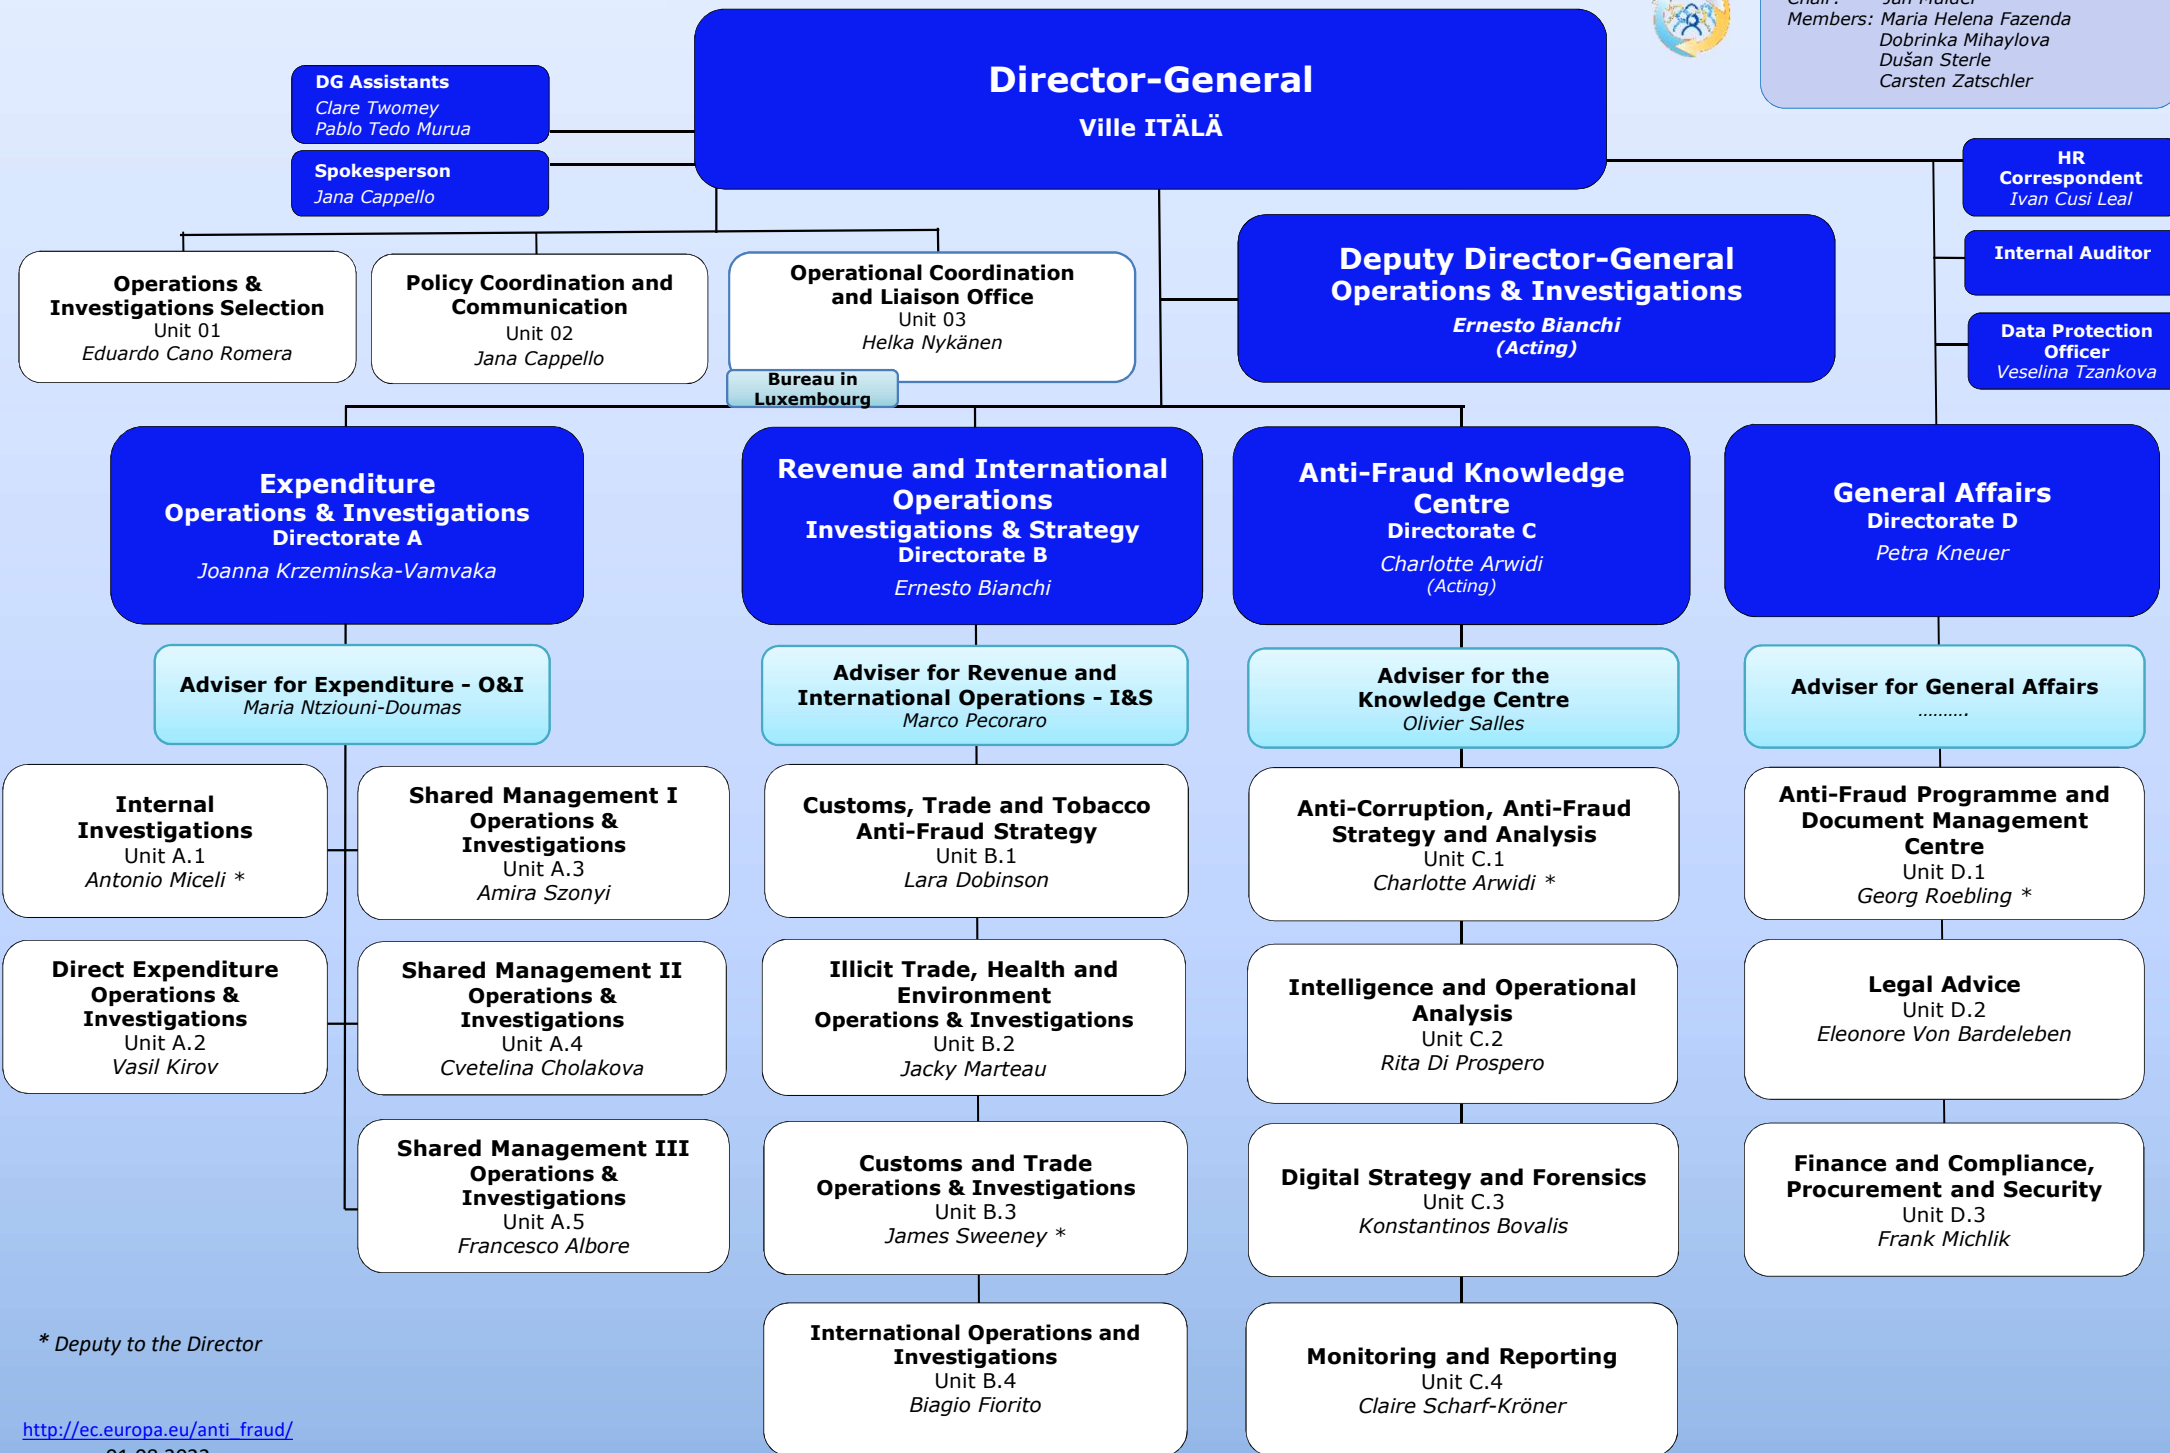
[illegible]
Members: Maria Helena Fazenda
Dobrinka Mihaylova
Dušan Sterle
Carsten Zatschler

Director-General
Ville ITÄLÄ

DG Assistants
Clare Twomey
Pablo Tedo Murua

Spokesperson
Jana Cappello

HR Correspondent
Ivan Cusi Leal

Internal Auditor

Data Protection Officer
Veselina Tzankova

Operations & Investigations Selection
Unit 01
Eduardo Cano Romera

Policy Coordination and Communication
Unit 02
Jana Cappello

Operational Coordination and Liaison Office
Unit 03
Helka Nykänen

Bureau in Luxembourg

Deputy Director-General
Operations & Investigations
Ernesto Bianchi
(Acting)

Expenditure
Operations & Investigations
Directorate A
Joanna Krzeminska-Vamvaka

Revenue and International Operations
Investigations & Strategy
Directorate B
Ernesto Bianchi

Anti-Fraud Knowledge Centre
Directorate C
Charlotte Arwidi
(Acting)

General Affairs
Directorate D
Petra Kneuer

Adviser for Expenditure - O&I
Maria Ntziouni-Doumas

Adviser for Revenue and International Operations - I&S
Marco Pecoraro

Adviser for the Knowledge Centre
Olivier Salles

Adviser for General Affairs
..........

Internal Investigations
Unit A.1
Antonio Miceli *

Shared Management I
Operations & Investigations
Unit A.3
Amira Szonyi

Direct Expenditure
Operations & Investigations
Unit A.2
Vasil Kirov

Shared Management II
Operations & Investigations
Unit A.4
Cvetelina Cholakova

Shared Management III
Operations & Investigations
Unit A.5
Francesco Albore

Customs, Trade and Tobacco Anti-Fraud Strategy
Unit B.1
Lara Dobinson

Illicit Trade, Health and Environment
Operations & Investigations
Unit B.2
Jacky Marteau

Customs and Trade
Operations & Investigations
Unit B.3
James Sweeney *

International Operations and Investigations
Unit B.4
Biagio Fiorito

Anti-Corruption, Anti-Fraud Strategy and Analysis
Unit C.1
Charlotte Arwidi *

Intelligence and Operational Analysis
Unit C.2
Rita Di Prospero

Digital Strategy and Forensics
Unit C.3
Konstantinos Bovalis

Monitoring and Reporting
Unit C.4
Claire Scharf-Kröner

Anti-Fraud Programme and Document Management Centre
Unit D.1
Georg Roebling *

Legal Advice
Unit D.2
Eleonore Von Bardeleben

Finance and Compliance, Procurement and Security
Unit D.3
Frank Michlik

* Deputy to the Director

http://ec.europa.eu/anti_fraud/
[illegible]